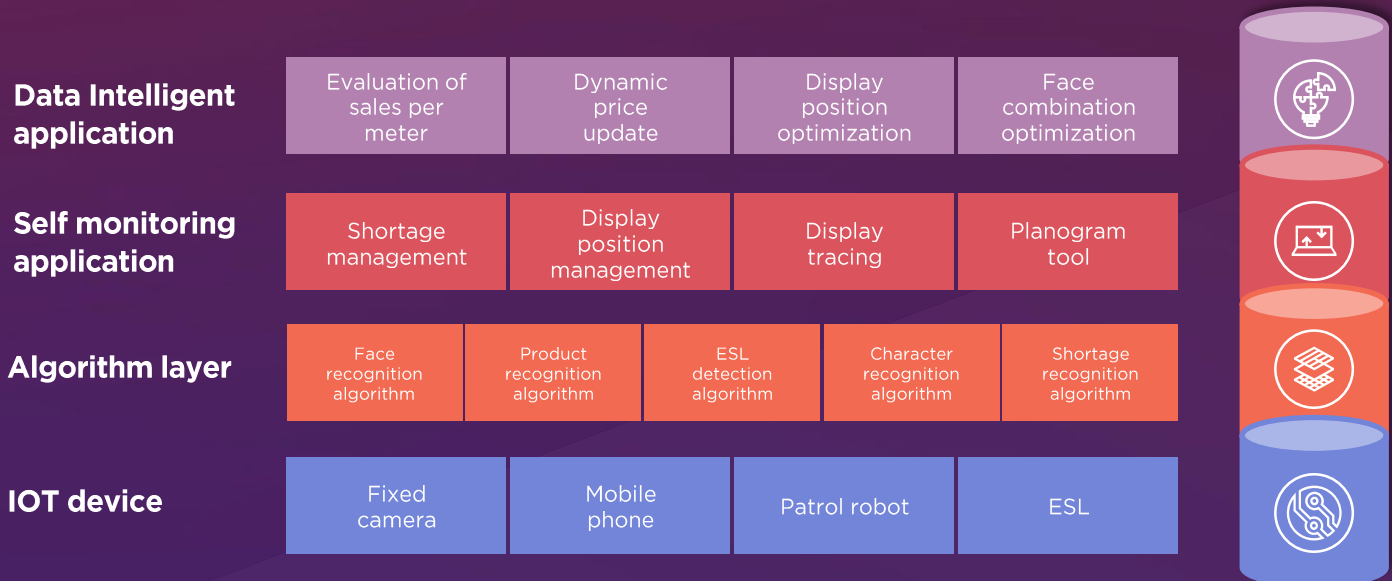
Data Intelligent application

Evaluation of sales per meter

Dynamic price update

Display position optimization

Face combination optimization

Self monitoring application

Shortage management

Display position management

Display tracing

Planogram tool

Algorithm layer

Face recognition algorithm

Product recognition algorithm

ESL detection algorithm

Character recognition algorithm

Shortage recognition algorithm

IOT device

Fixed camera

Mobile phone

Patrol robot

ESL